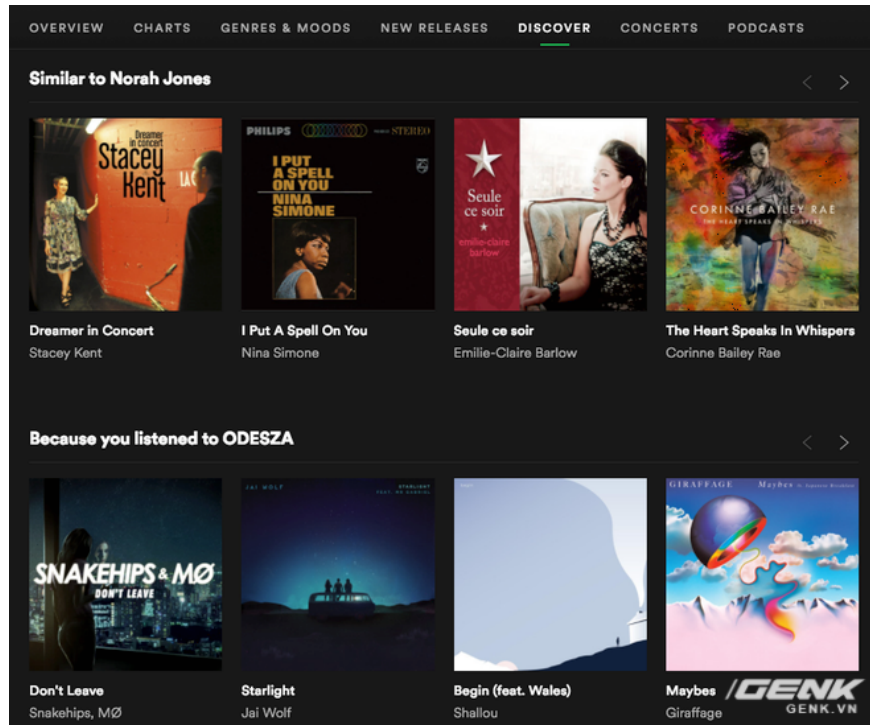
OVERVIEW CHARTS GENRES & MOODS NEW RELEASES DISCOVER CONCERTS PODCASTS

Similar to Norah Jones

Dreamer in concert
Stacey Kent

PHILIPS STEREO
I PUT A SPELL ON YOU
NINA SIMONE

Seule ce soir
emilie-claire barlow

CORINNE BAILEY RAE
THE HEART SPEAKS IN WHISPERS

Dreamer in Concert
Stacey Kent

I Put A Spell On You
Nina Simone

Seule ce soir
Emilie-Claire Barlow

The Heart Speaks In Whispers
Corinne Bailey Rae

Because you listened to ODESZA

SNAKEHIPS & MØ
DON'T LEAVE

JAI WOLF
STARLIGHT

GIRAFFAGE Maybes

Don't Leave
Snakehips, MØ

Starlight
Jai Wolf

Begin (feat. Wales)
Shallou

Maybes
Giraffage

GENK
GENK.VN